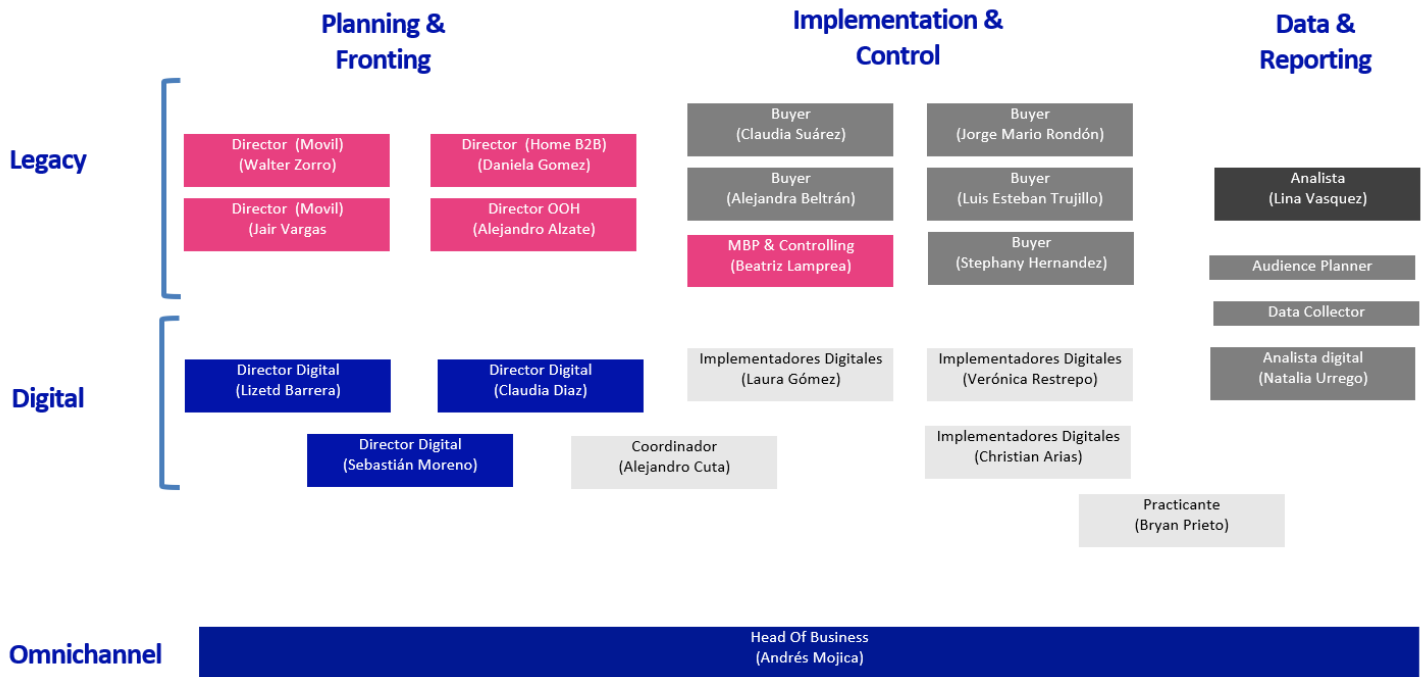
Planning & Fronting

Implementation & Control

Data & Reporting

Legacy

Director (Movil)
(Walter Zorro)

Director (Home B2B)
(Daniela Gomez)

Director (Movil)
(Jair Vargas)

Director OOH
(Alejandro Alzate)

Buyer
(Claudia Suárez)

Buyer
(Jorge Mario Rondón)

Buyer
(Alejandra Beltrán)

Buyer
(Luis Esteban Trujillo)

MBP & Controlling
(Beatriz Lamprea)

Buyer
(Stephany Hernandez)

Analista
(Lina Vasquez)

Audience Planner

Data Collector

Digital

Director Digital
(Lizetd Barrera)

Director Digital
(Claudia Diaz)

Implementadores Digitales
(Laura Gómez)

Implementadores Digitales
(Verónica Restrepo)

Analista digital
(Natalia Urrego)

Director Digital
(Sebastián Moreno)

Coordinador
(Alejandro Cuta)

Implementadores Digitales
(Christian Arias)

Practicante
(Bryan Prieto)

Omnichannel

Head Of Business
(Andrés Mojica)